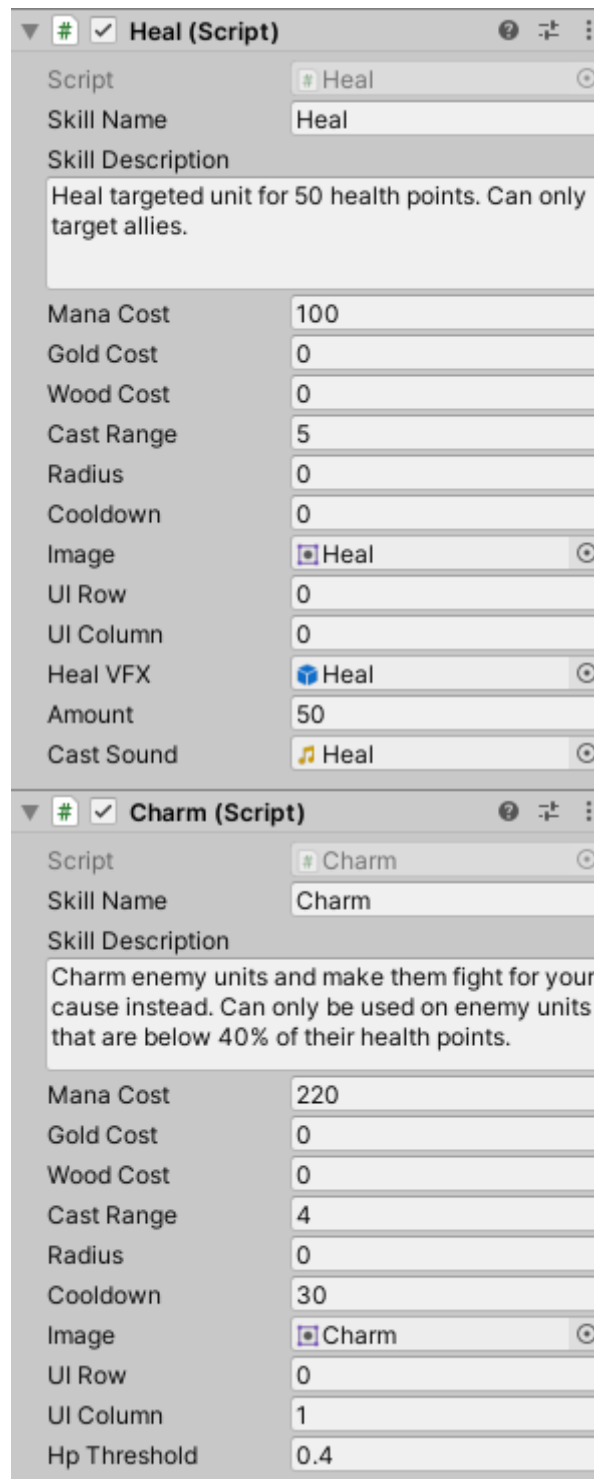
# Heal (Script)

| | |
|---|---|
| Script | Heal |
| Skill Name | Heal |

Skill Description
Heal targeted unit for 50 health points. Can only target allies.

| | |
|---|---|
| Mana Cost | 100 |
| Gold Cost | 0 |
| Wood Cost | 0 |
| Cast Range | 5 |
| Radius | 0 |
| Cooldown | 0 |
| Image | Heal |
| UI Row | 0 |
| UI Column | 0 |
| Heal VFX | Heal |
| Amount | 50 |
| Cast Sound | Heal |

# Charm (Script)

| | |
|---|---|
| Script | Charm |
| Skill Name | Charm |

Skill Description
Charm enemy units and make them fight for your cause instead. Can only be used on enemy units that are below 40% of their health points.

| | |
|---|---|
| Mana Cost | 220 |
| Gold Cost | 0 |
| Wood Cost | 0 |
| Cast Range | 4 |
| Radius | 0 |
| Cooldown | 30 |
| Image | Charm |
| UI Row | 0 |
| UI Column | 1 |
| Hp Threshold | 0.4 |